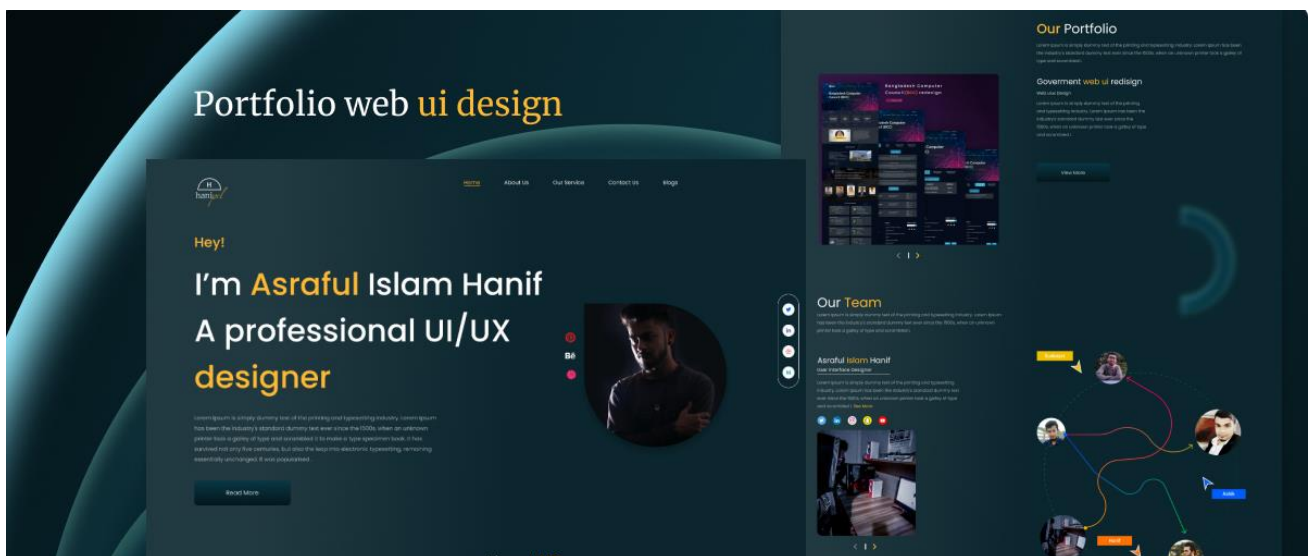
Portfolio web ui design

Home About Us Our Service Contact Us Blogs

Hey!

I'm Asraful Islam Hanif A professional UI/UX designer

Lorem Ipsum is simply dummy text of the printing and typesetting industry. Lorem Ipsum has been the industry's standard dummy text ever since the 1500s, when an unknown printer took a galley of type and scrambled it to make a type specimen book. It has survived not only five centuries, but also the leap into electronic typesetting, remaining essentially unchanged. It was popularised

Read More

Bē

Our Portfolio

Lorem Ipsum is simply dummy text of the printing and typesetting industry. Lorem Ipsum has been the industry's standard dummy text ever since the 1500s, when an unknown printer took a galley of type and scrambled.

Goverment web ui redisign

Web ui ux Design

Lorem Ipsum is simply dummy text of the printing and typesetting industry. Lorem Ipsum has been the industry's standard dummy text ever since the 1500s, when an unknown printer took a galley of type and scrambled.

View More

Bangladesh Computer Council(BCC) redesign

Our Team

Lorem Ipsum is simply dummy text of the printing and typesetting industry. Lorem Ipsum has been the industry's standard dummy text ever since the 1500s, when an unknown printer took a galley of type and scrambled.

Asraful Islam Hanif

User Interface designer

Lorem Ipsum is simply dummy text of the printing and typesetting industry. Lorem Ipsum has been the industry's standard dummy text ever since the 1500s when an unknown printer took a galley of type and scrambled. See More

1

1

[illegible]

Hanif